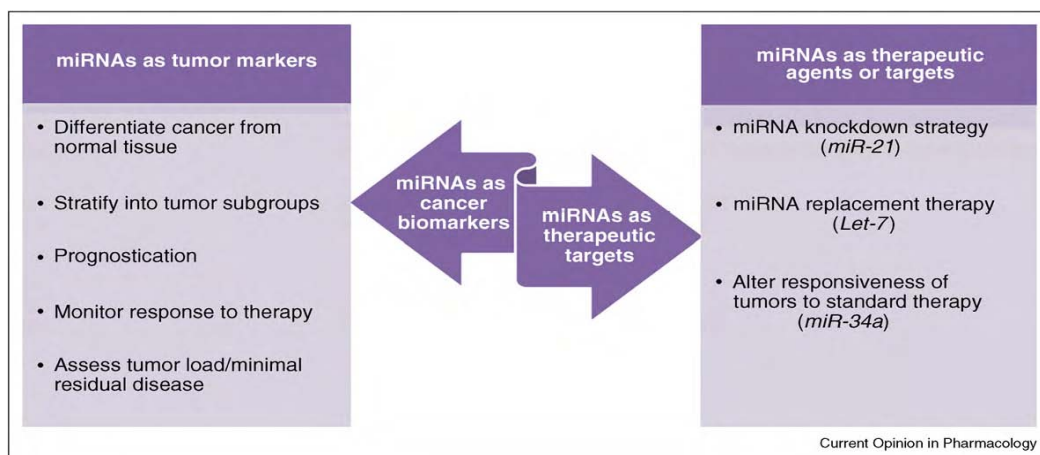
miRNAs as tumor markers

• Differentiate cancer from normal tissue

• Stratify into tumor subgroups

• Prognostication

• Monitor response to therapy

• Assess tumor load/minimal residual disease

miRNAs as cancer biomarkers

miRNAs as therapeutic targets

miRNAs as therapeutic agents or targets

• miRNA knockdown strategy (*miR-21*)

• miRNA replacement therapy (*Let-7*)

• Alter responsiveness of tumors to standard therapy (*miR-34a*)

Current Opinion in Pharmacology